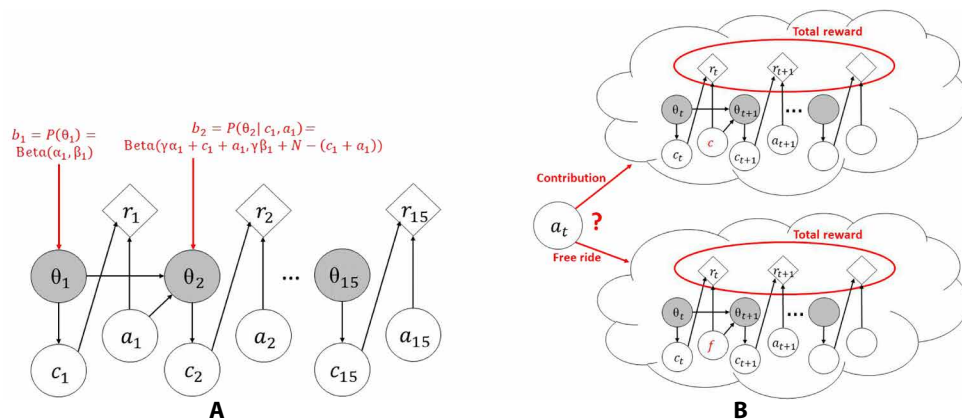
$b_1 = P(\theta_1) =$
$\text{Beta}(\alpha_1, \beta_1)$

$b_2 = P(\theta_2 | c_1, a_1) =$
$\text{Beta}(\gamma\alpha_1 + c_1 + a_1, \gamma\beta_1 + N - (c_1 + a_1))$

$r_1$ $r_2$ $r_{15}$

$\theta_1$ $\theta_2$ ... $\theta_{15}$

$c_1$ $a_1$ $c_2$ $a_2$ $c_{15}$ $a_{15}$

A

Total reward

$r_t$ $r_{t+1}$

$\theta_t$ $\theta_{t+1}$ ...

$c_t$ $c$ $c_{t+1}$ $a_{t+1}$

Contribution

$a_t$ ?

Free ride

Total reward

$r_t$ $r_{t+1}$

$\theta_t$ $\theta_{t+1}$ ...

$c_t$ $f$ $c_{t+1}$ $a_{t+1}$

B